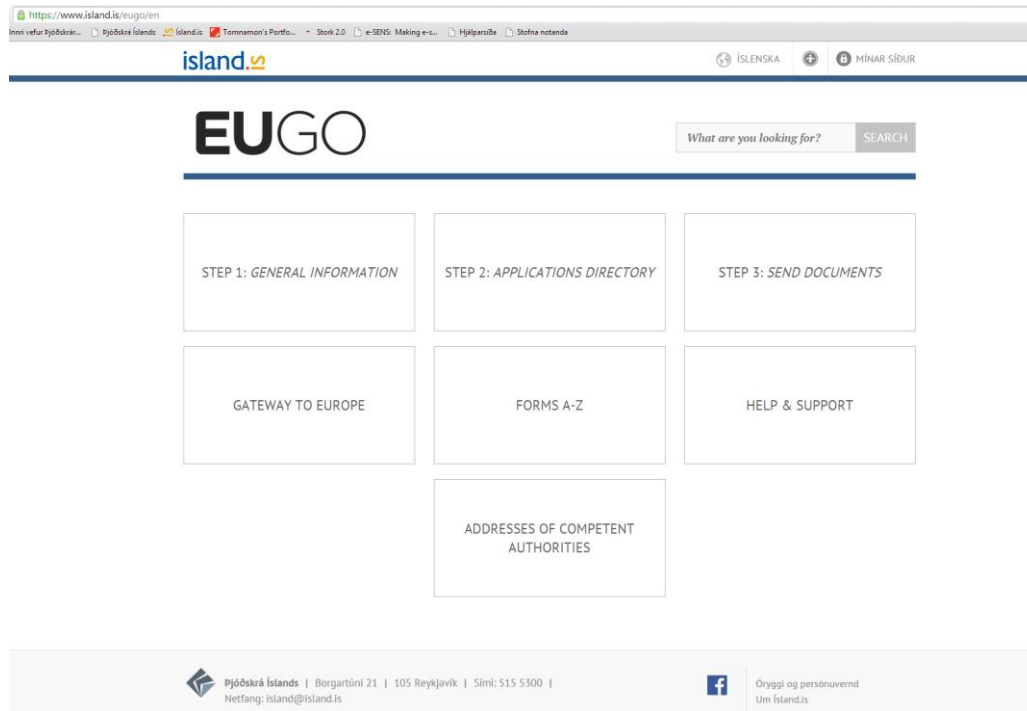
https://www.island.is/eugo/en

Innri vefur Þjóðskrár... Þjóðskrá Íslands Ísland.is Tomnamon's Portfo... Stork 2.0 e-SENS: Making e-s... Hjálparsíða Stofna notanda

island.is

ÍSLENSKA

MÍNAR SÍÐUR

EUGO

What are you looking for?

SEARCH

STEP 1: GENERAL INFORMATION

STEP 2: APPLICATIONS DIRECTORY

STEP 3: SEND DOCUMENTS

GATEWAY TO EUROPE

FORMS A-Z

HELP & SUPPORT

ADDRESSES OF COMPETENT AUTHORITIES

Þjóðskrá Íslands | Borgartúni 21 | 105 Reykjavík | Sími: 515 5300 | Netfang: island@island.is

Öryggi og persónuvernd
Um Ísland.is